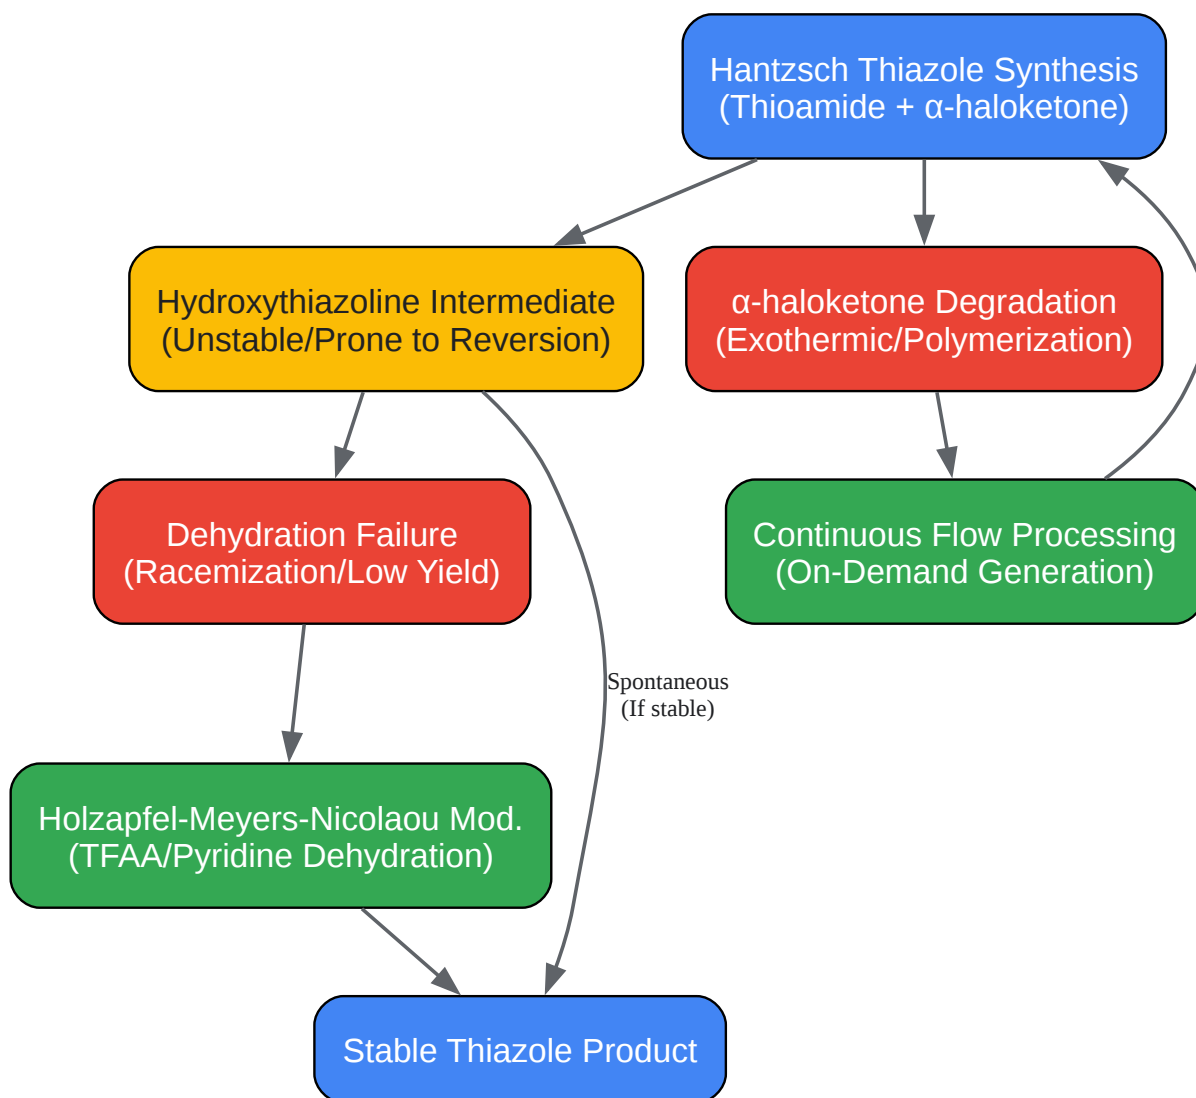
Hantzsch Thiazole Synthesis
(Thioamide + α-haloketone)

Hydroxythiazoline Intermediate
(Unstable/Prone to Reversion)

α-haloketone Degradation
(Exothermic/Polymerization)

Dehydration Failure
(Racemization/Low Yield)

Continuous Flow Processing
(On-Demand Generation)

Spontaneous
(If stable)

Holzapfel-Meyers-Nicolaou Mod.
(TFAA/Pyridine Dehydration)

Stable Thiazole Product